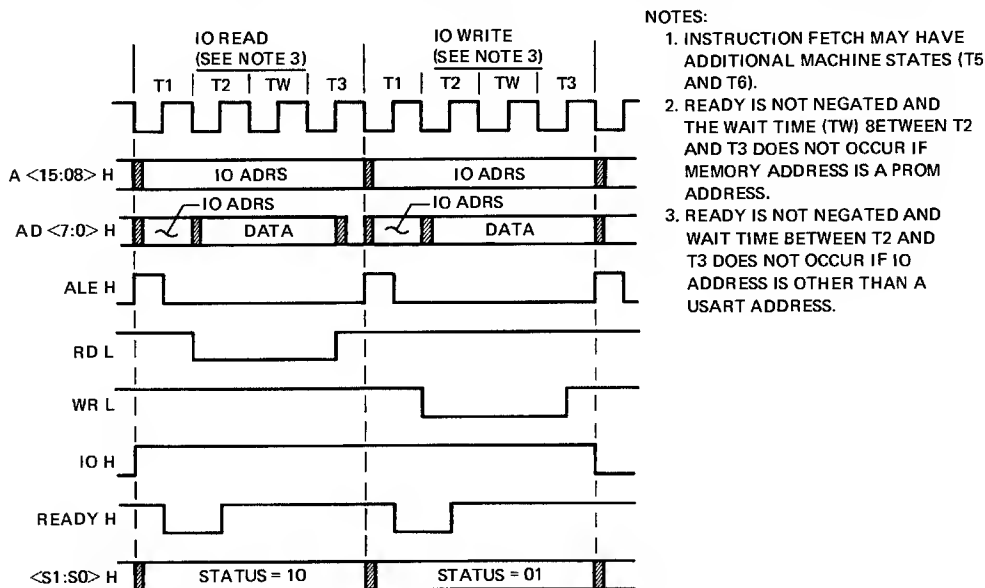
IO READ
(SEE NOTE 3)

IO WRITE
(SEE NOTE 3)

T1 T2 TW T3 T1 T2 TW T3

A <15:08> H
IO ADRS
IO ADRS

AD <7:0> H
IO ADRS
DATA
IO ADRS
DATA

ALE H

RD L

WR L

IO H

READY H

<S1:S0> H
STATUS = 10
STATUS = 01

NOTES:
1. INSTRUCTION FETCH MAY HAVE ADDITIONAL MACHINE STATES (T5 AND T6).
2. READY IS NOT NEGATED AND THE WAIT TIME (TW) 8ETWEEN T2 AND T3 DOES NOT OCCUR IF MEMORY ADDRESS IS A PROM ADDRESS.
3. READY IS NOT NEGATED AND WAIT TIME BETWEEN T2 AND T3 DOES NOT OCCUR IF IO ADDRESS IS OTHER THAN A USART ADDRESS.